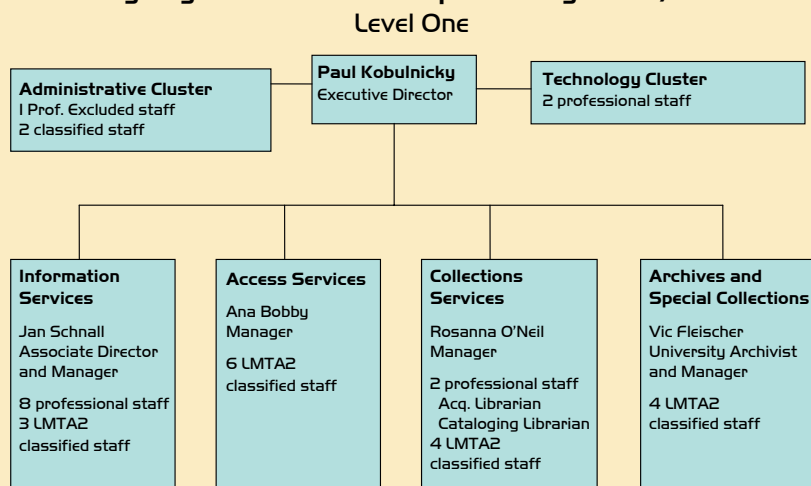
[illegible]
Level One

Administrative Cluster
1 Prof. Excluded staff
2 classified staff

Paul Kobulnicky
Executive Director

Technology Cluster
2 professional staff

Information Services
Jan Schnall
Associate Director and Manager
8 professional staff
3 LMTA2 classified staff

Access Services
Ana Bobby
Manager
6 LMTA2 classified staff

Collections Services
Rosanna O'Neil
Manager
2 professional staff
Acq. Librarian
Cataloging Librarian
4 LMTA2 classified staff

Archives and Special Collections
Vic Fleischer
University Archivist and Manager
4 LMTA2 classified staff